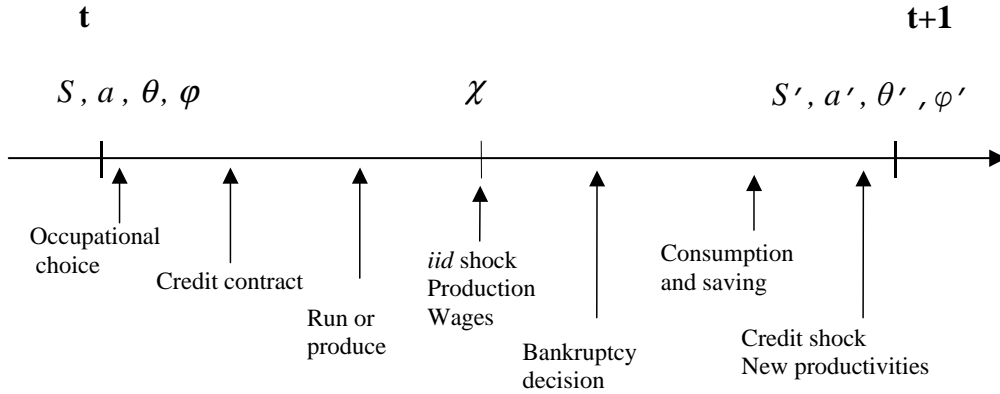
t

t+1

$S$, $a$, $\theta$, $\varphi$

$\chi$

$S'$, $a'$, $\theta'$, $\varphi'$

Occupational choice

Credit contract

Run or produce

*iid* shock
Production
Wages

Bankruptcy decision

Consumption and saving

Credit shock
New productivities